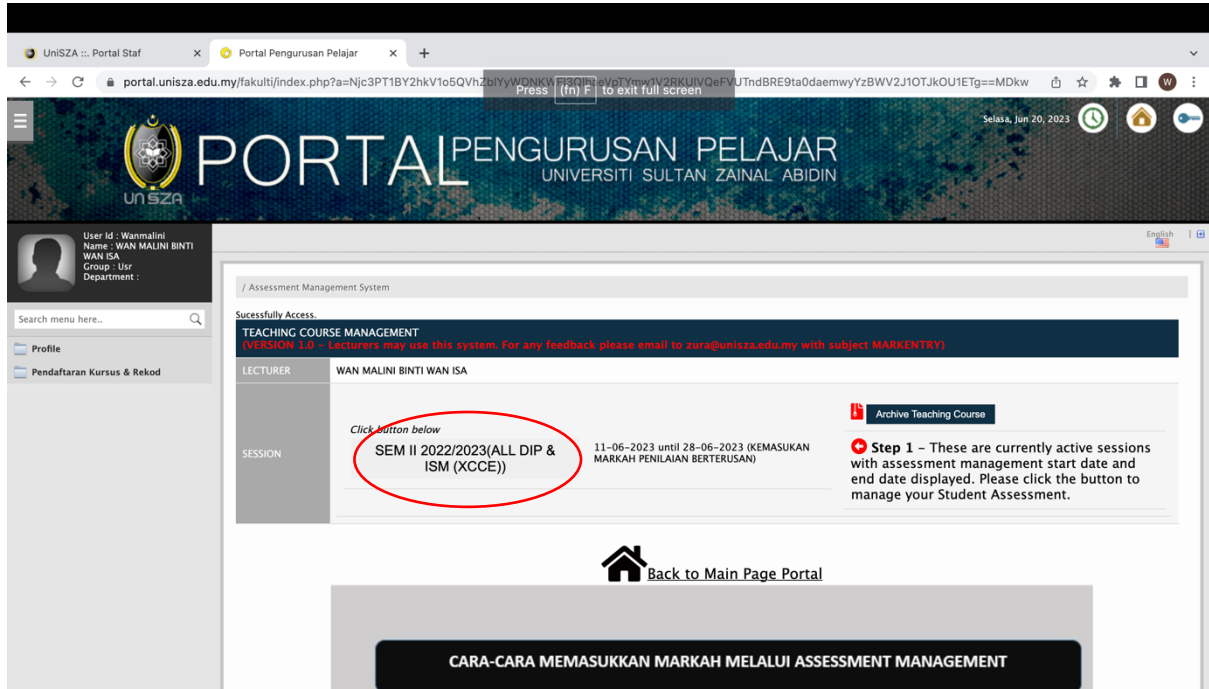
UniSZA ::. Portal Staf

Portal Pengurusan Pelajar

portal.unisza.edu.my/fakulti/index.php?a=Njc3PT1BY2hkV1o5QVhZblYyWDNKWFl3QlheVpTYmw1V2RKUlVQeFVUTndBRE9ta0daemwyYzBWV2J1OTJkOU1ETg==MDkw

Press (fn) F to exit full screen

Selasa, Jun 20, 2023

UniSZA

PORTAL PENGURUSAN PELAJAR
UNIVERSITI SULTAN ZAINAL ABIDIN

User Id : Wanmalini
Name : WAN MALINI BINTI WAN ISA
Group : Usr
Department :

Search menu here..

Profile

Pendaftaran Kursus & Rekod

English

/ Assessment Management System

Sucessfully Access.

TEACHING COURSE MANAGEMENT
(VERSION 1.0 - Lecturers may use this system. For any feedback please email to zura@unisza.edu.my with subject MARKENTRY)

| LECTURER | WAN MALINI BINTI WAN ISA |
|---|---|
| SESSION | Click button below SEM II 2022/2023(ALL DIP & ISM (XCCE)) 11-06-2023 until 28-06-2023 (KEMASUKAN MARKAH PENILAIAN BERTERUSAN) Archive Teaching Course Step 1 - These are currently active sessions with assessment management start date and end date displayed. Please click the button to manage your Student Assessment. |

Back to Main Page Portal

CARA-CARA MEMASUKKAN MARKAH MELALUI ASSESSMENT MANAGEMENT